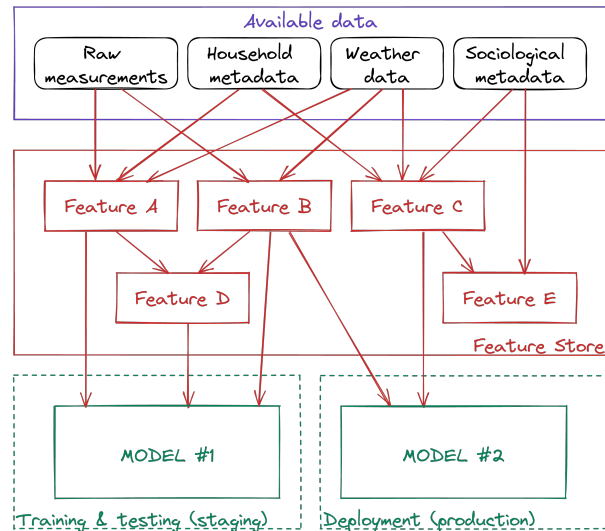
Available data

Raw measurements

Household metadata

Weather data

Sociological metadata

Feature A

Feature B

Feature C

Feature D

Feature E

Feature Store

MODEL #1

MODEL #2

Training & testing (staging)

Deployment (production)